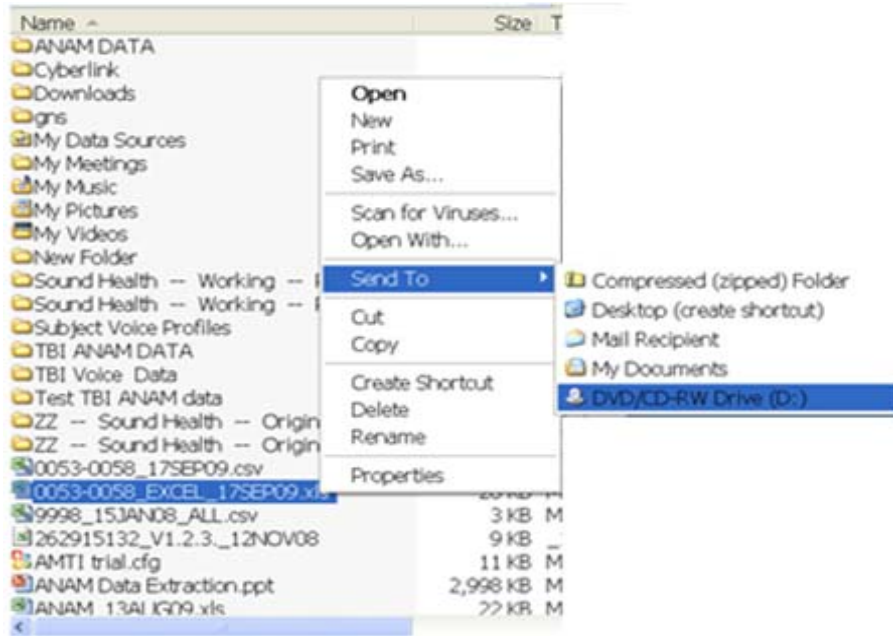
Name ^ Size T

ANAM DATA
Cyberlink
Downloads
gns
My Data Sources
My Meetings
My Music
My Pictures
My Videos
New Folder
Sound Health -- Working -- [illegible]
Sound Health -- Working -- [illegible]
Subject Voice Profiles
TBI ANAM DATA
TBI Voice Data
Test TBI ANAM data
ZZ -- Sound Health -- Origin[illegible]
ZZ -- Sound Health -- Origin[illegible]
0053-0058_17SEP09.csv
0053-0058_EXCEL_17SEP09.xls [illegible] KB M
9998_15JAN08_ALL.csv 3 KB M
262915132_V1.2.3._12NOV08 9 KB _
AMTI trial.cfg 11 KB M
ANAM Data Extraction.ppt 2,998 KB M
ANAM_13AUG09.xls 22 KB M

Open
New
Print
Save As...
Scan for Viruses...
Open With...
Send To
Cut
Copy
Create Shortcut
Delete
Rename
Properties

Compressed (zipped) Folder
Desktop (create shortcut)
Mail Recipient
My Documents
DVD/CD-RW Drive (D:)